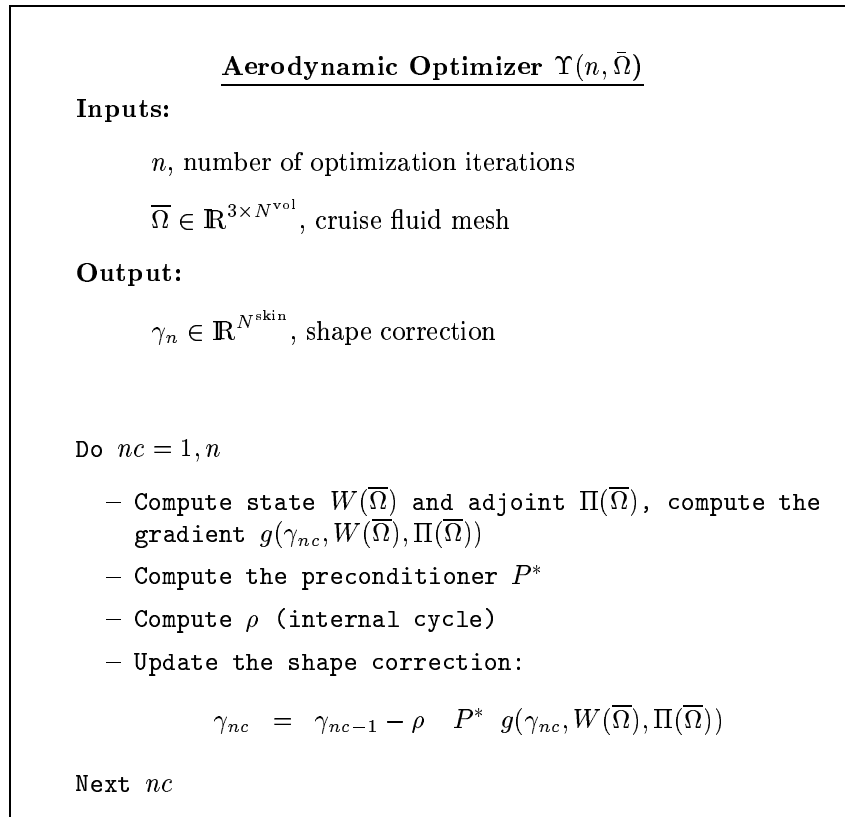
Aerodynamic Optimizer $\Upsilon(n, \bar{\Omega})$

Inputs:

$n$, number of optimization iterations

$\overline{\Omega} \in \mathbb{R}^{3\times N^{\text{vol}}}$, cruise fluid mesh

Output:

$\gamma_n \in \mathbb{R}^{N^{\text{skin}}}$, shape correction

Do $nc = 1, n$

– Compute state $W(\overline{\Omega})$ and adjoint $\Pi(\overline{\Omega})$, compute the gradient $g(\gamma_{nc}, W(\overline{\Omega}), \Pi(\overline{\Omega}))$

– Compute the preconditioner $P^*$

– Compute $\rho$ (internal cycle)

– Update the shape correction:

$\gamma_{nc} \;=\; \gamma_{nc-1} - \rho \quad P^* \;\; g(\gamma_{nc}, W(\overline{\Omega}), \Pi(\overline{\Omega}))$

Next $nc$